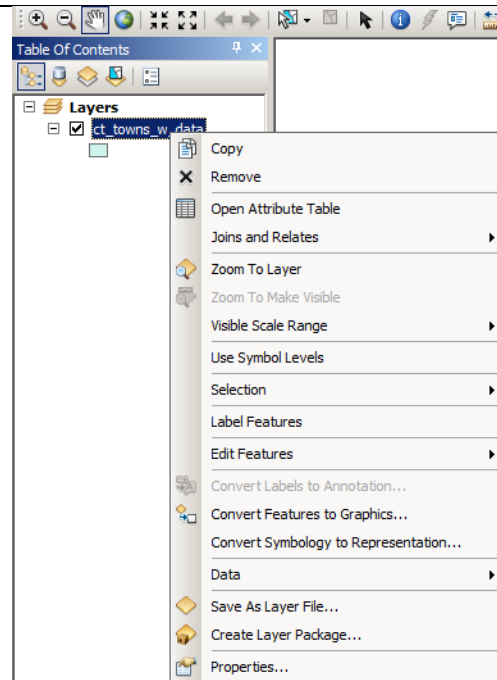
Table Of Contents

Layers

ct_towns_w_data

Copy

Remove

Open Attribute Table

Joins and Relates

Zoom To Layer

Zoom To Make Visible

Visible Scale Range

Use Symbol Levels

Selection

Label Features

Edit Features

Convert Labels to Annotation...

Convert Features to Graphics...

Convert Symbology to Representation...

Data

Save As Layer File...

Create Layer Package...

Properties...